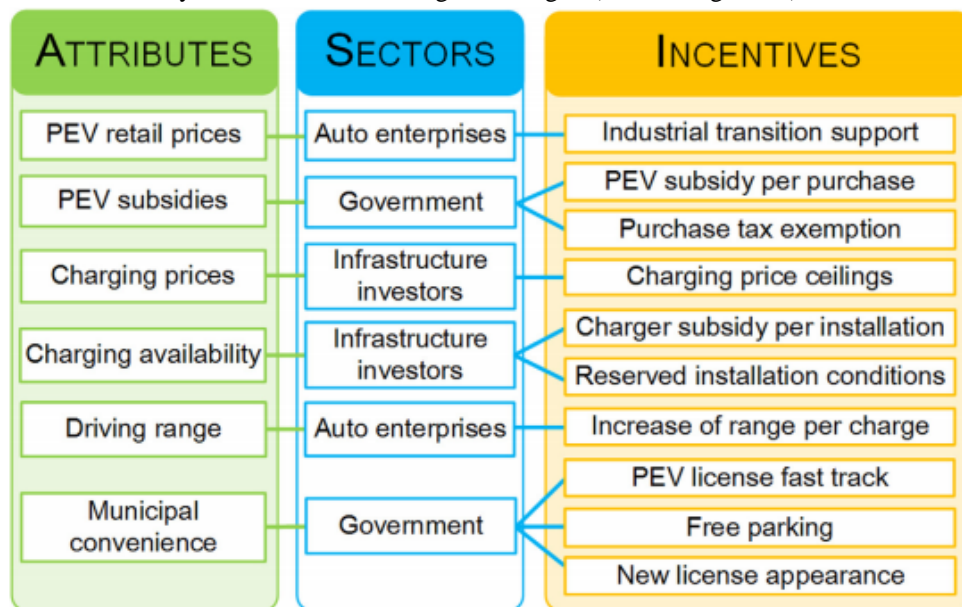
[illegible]

| ATTRIBUTES | SECTORS | INCENTIVES |
|---|---|---|
| PEV retail prices | Auto enterprises | Industrial transition support |
| PEV subsidies | Government | PEV subsidy per purchase |
| | | Purchase tax exemption |
| Charging prices | Infrastructure investors | Charging price ceilings |
| Charging availability | Infrastructure investors | Charger subsidy per installation |
| | | Reserved installation conditions |
| Driving range | Auto enterprises | Increase of range per charge |
| Municipal convenience | Government | PEV license fast track |
| | | Free parking |
| | | New license appearance |